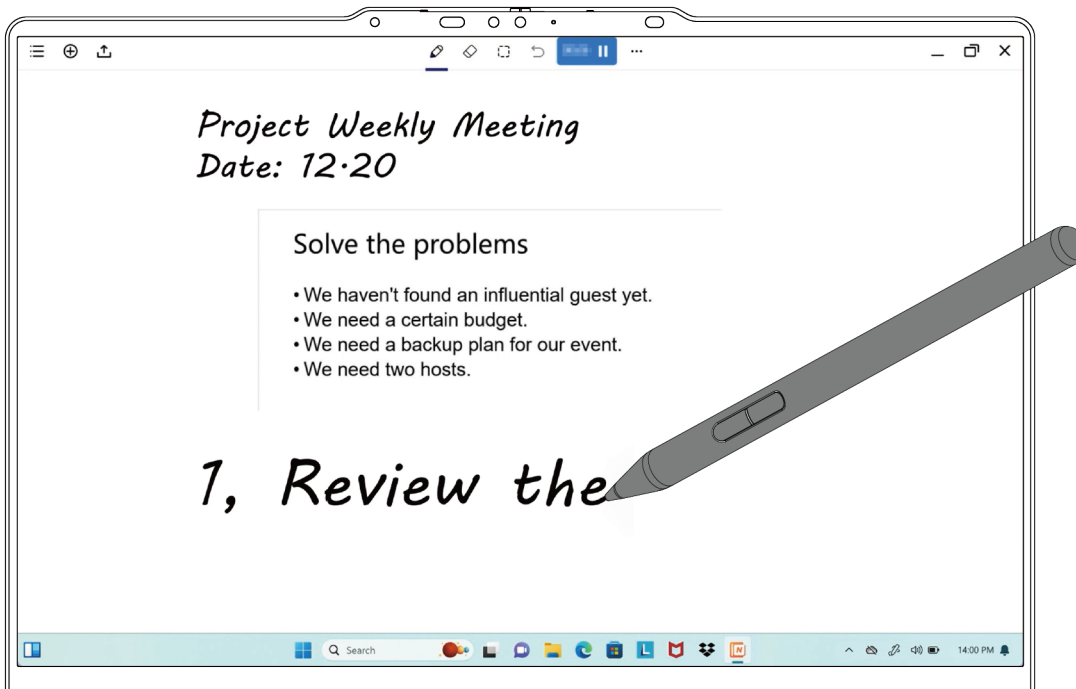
Project Weekly Meeting
Date: 12·20

Solve the problems

• We haven't found an influential guest yet.
• We need a certain budget.
• We need a backup plan for our event.
• We need two hosts.

1, Review the

Search

14:00 PM